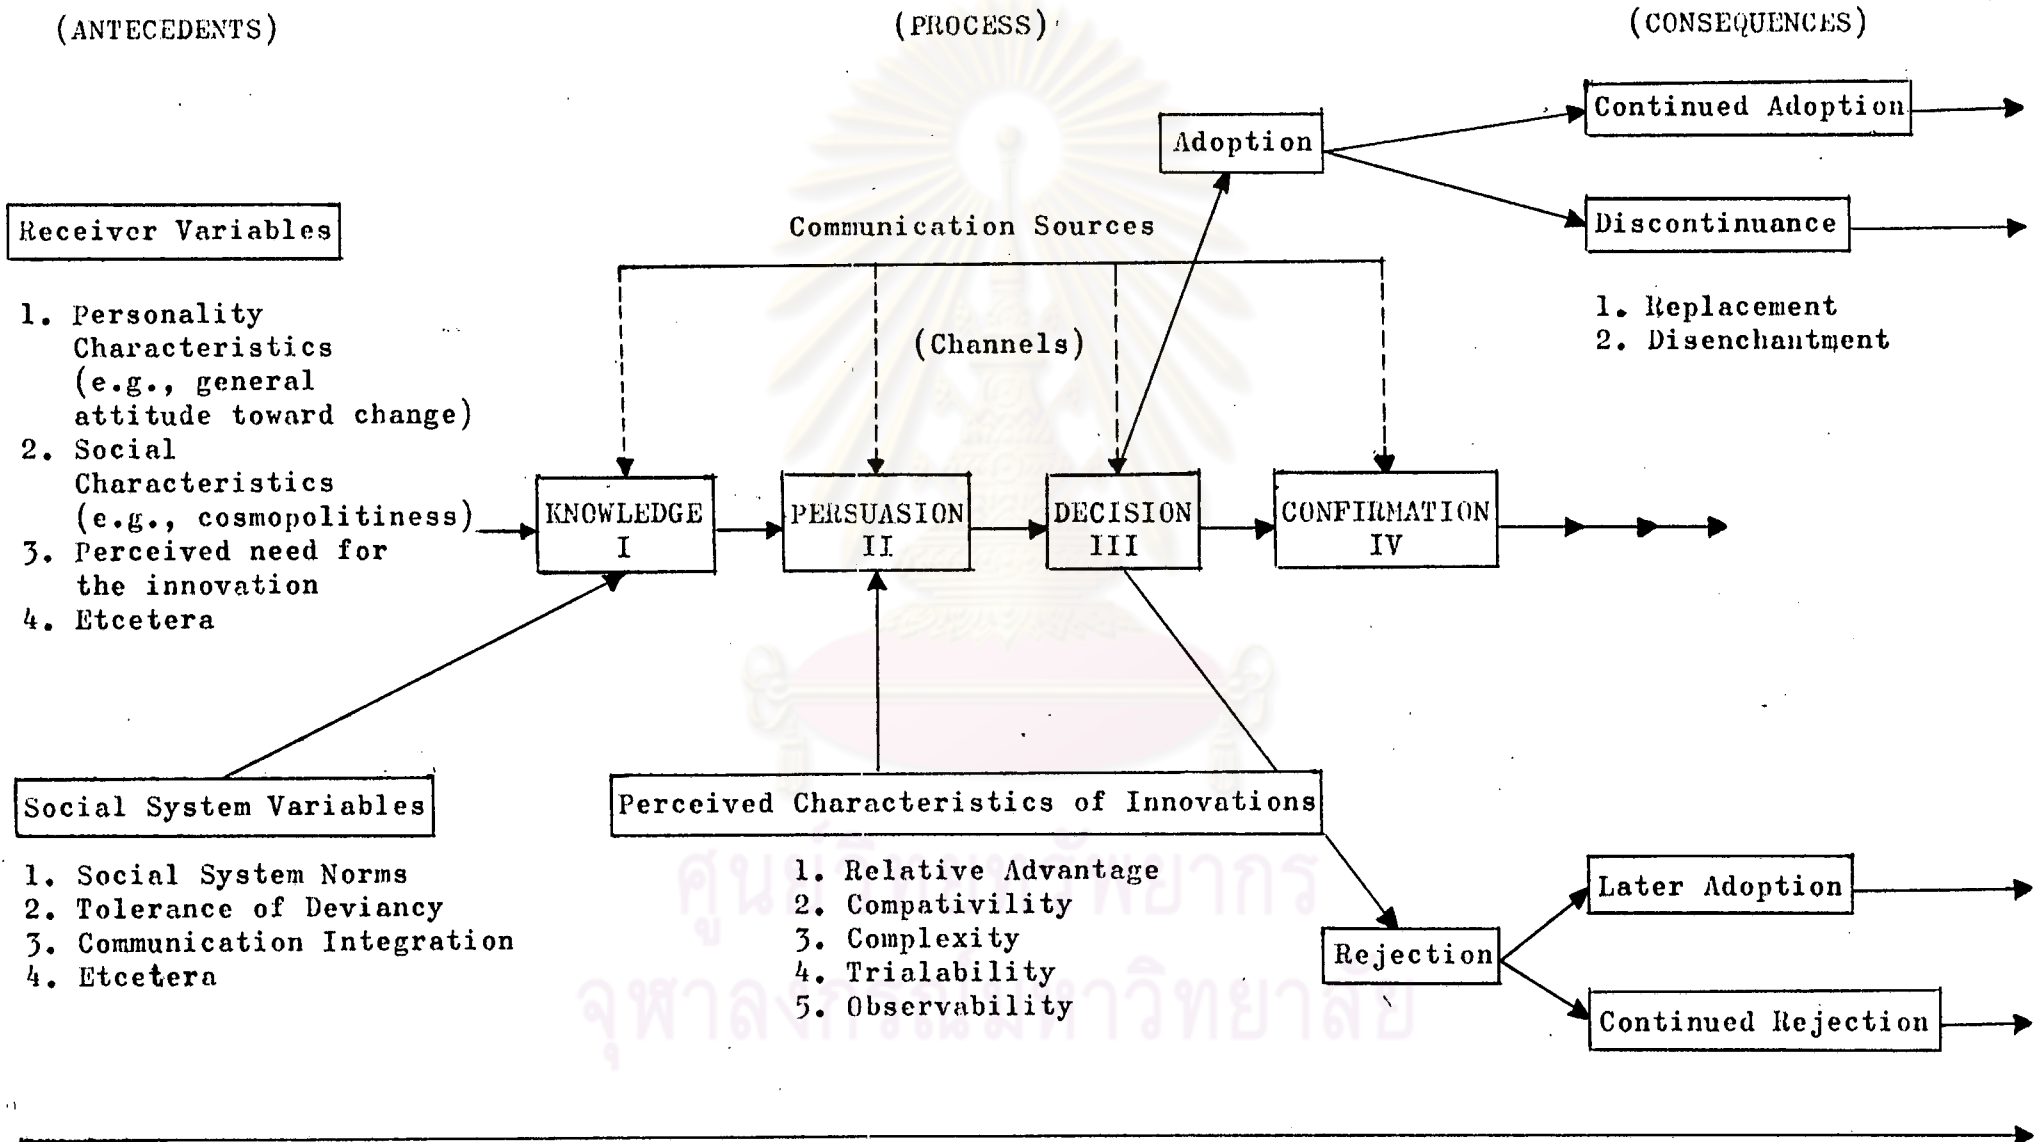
(ANTECEDENTS)

(PROCESS)

(CONSEQUENCES)

Adoption

Continued Adoption

Discontinuance

1. Replacement
2. Disenchantment

Receiver Variables

1. Personality Characteristics (e.g., general attitude toward change)
2. Social Characteristics (e.g., cosmopolitiness)
3. Perceived need for the innovation
4. Etcetera

Communication Sources

(Channels)

KNOWLEDGE I

PERSUASION II

DECISION III

CONFIRMATION IV

Social System Variables

1. Social System Norms
2. Tolerance of Deviancy
3. Communication Integration
4. Etcetera

Perceived Characteristics of Innovations

1. Relative Advantage
2. Compativility
3. Complexity
4. Trialability
5. Observability

Rejection

Later Adoption

Continued Rejection

ศูนย์วิทยทรัพยากร
จุฬาลงกรณ์มหาวิทยาลัย